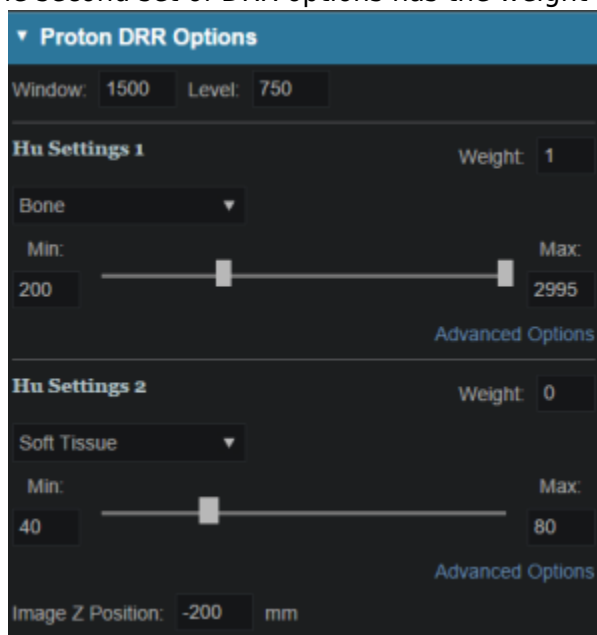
he second set of DRR options has the weight

▼ Proton DRR Options

Window: 1500 Level: 750

Hu Settings 1

Weight: 1

Bone ▼

Min:

Max:

200

2995

Advanced Options

Hu Settings 2

Weight: 0

Soft Tissue ▼

Min:

Max:

40

80

Advanced Options

Image Z Position: -200 mm